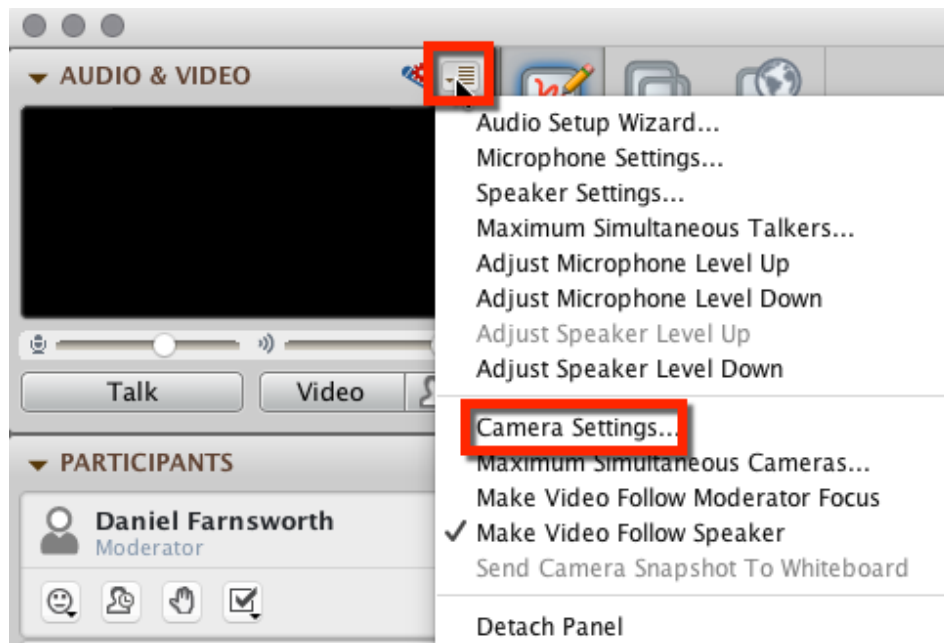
AUDIO & VIDEO

Talk
Video

PARTICIPANTS

Daniel Farnsworth
Moderator

Audio Setup Wizard...
Microphone Settings...
Speaker Settings...
Maximum Simultaneous Talkers...
Adjust Microphone Level Up
Adjust Microphone Level Down
Adjust Speaker Level Up
Adjust Speaker Level Down

Camera Settings...
Maximum Simultaneous Cameras...
Make Video Follow Moderator Focus
✓ Make Video Follow Speaker
Send Camera Snapshot To Whiteboard

Detach Panel